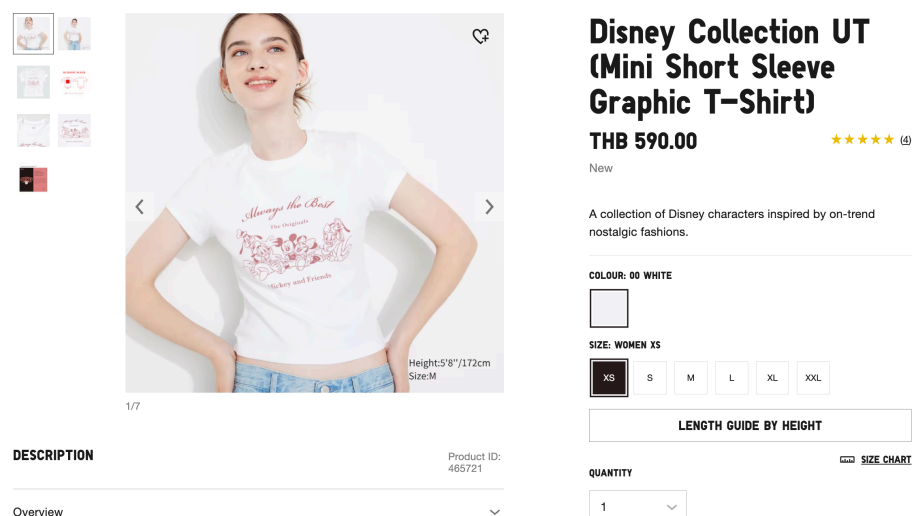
Always the Best
The Originals
Mickey and Friends

Height:5'8"/172cm
Size:M

1/7

DESCRIPTION

Product ID: 465721

Overview

Disney Collection UT (Mini Short Sleeve Graphic T-Shirt)

THB 590.00

★★★★★ (4)

New

A collection of Disney characters inspired by on-trend nostalgic fashions.

COLOUR: 00 WHITE

SIZE: WOMEN XS

XS S M L XL XXL

LENGTH GUIDE BY HEIGHT

SIZE CHART

QUANTITY

1